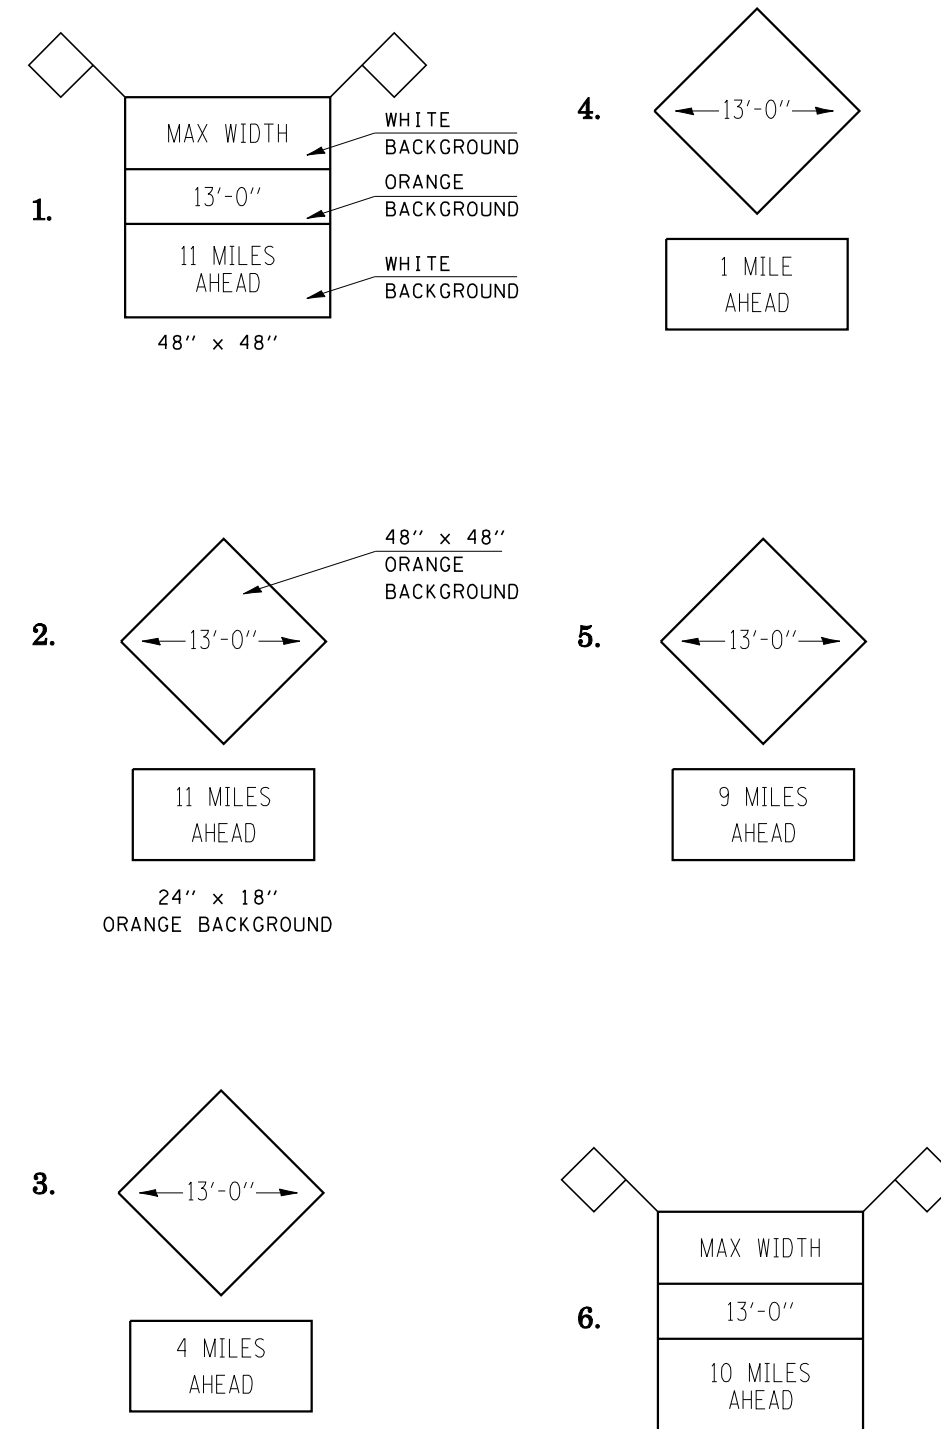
1.

MAX WIDTH
13'-0''
11 MILES AHEAD

WHITE BACKGROUND
ORANGE BACKGROUND
WHITE BACKGROUND

48'' x 48''

4.

13'-0''

1 MILE AHEAD

2.

48'' x 48''
ORANGE BACKGROUND

13'-0''

11 MILES AHEAD

24'' x 18''
ORANGE BACKGROUND

5.

13'-0''

9 MILES AHEAD

3.

13'-0''

4 MILES AHEAD

6.

MAX WIDTH
13'-0''
10 MILES AHEAD